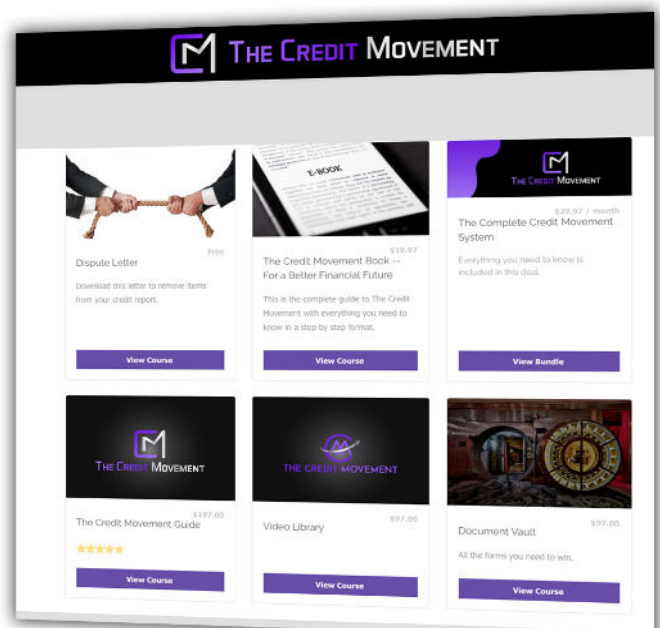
CM The Credit Movement

Free
Dispute Letter
Download this letter to remove items from your credit report.
View Course

E-BOOK
$19.97
The Credit Movement Book -- For a Better Financial Future
This is the complete guide to The Credit Movement with everything you need to know in a step by step format.
View Course

CM The Credit Movement
$29.97 / month
The Complete Credit Movement System
Everything you need to know is included in this deal.
View Bundle

CM The Credit Movement
$197.00
The Credit Movement Guide
★★★★★
View Course

The Credit Movement
$97.00
Video Library
View Course

$97.00
Document Vault
All the forms you need to win.
View Course